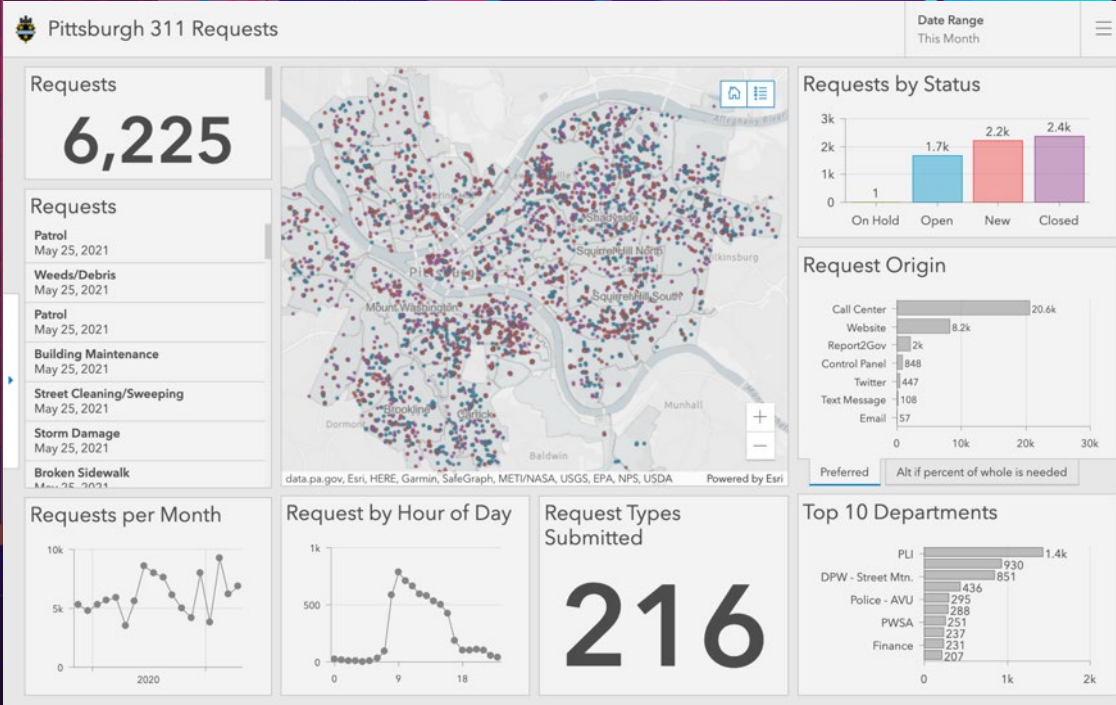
Pittsburgh 311 Requests

Date Range
This Month

Requests
6,225

Requests
Patrol
May 25, 2021
Weeds/Debris
May 25, 2021
Patrol
May 25, 2021
Building Maintenance
May 25, 2021
Street Cleaning/Sweeping
May 25, 2021
Storm Damage
May 25, 2021
Broken Sidewalk
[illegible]

Allegheny River
Pittsburgh
Mount Washington
Squirrel Hill North
Squirrel Hill South
Shadyside
Wilkinsburg
Brookline
Carrick
Dormont
Baldwin
Munhall
data.pa.gov, Esri, HERE, Garmin, SafeGraph, METI/NASA, USGS, EPA, NPS, USDA
Powered by Esri

Requests by Status
3k
2k
1k
0
1
1.7k
2.2k
2.4k
On Hold
Open
New
Closed

Request Origin
Call Center 20.6k
Website 8.2k
Report2Gov 2k
Control Panel 848
Twitter 447
Text Message 108
Email 57
0
10k
20k
30k
Preferred
Alt if percent of whole is needed

Requests per Month
10k
5k
0
2020

Request by Hour of Day
1k
500
0
0
9
18

Request Types Submitted
216

Top 10 Departments
PLI 1.4k
930
DPW - Street Mtn. 851
436
Police - AVU 295
288
PWSA 251
237
Finance 231
207
0
1k
2k